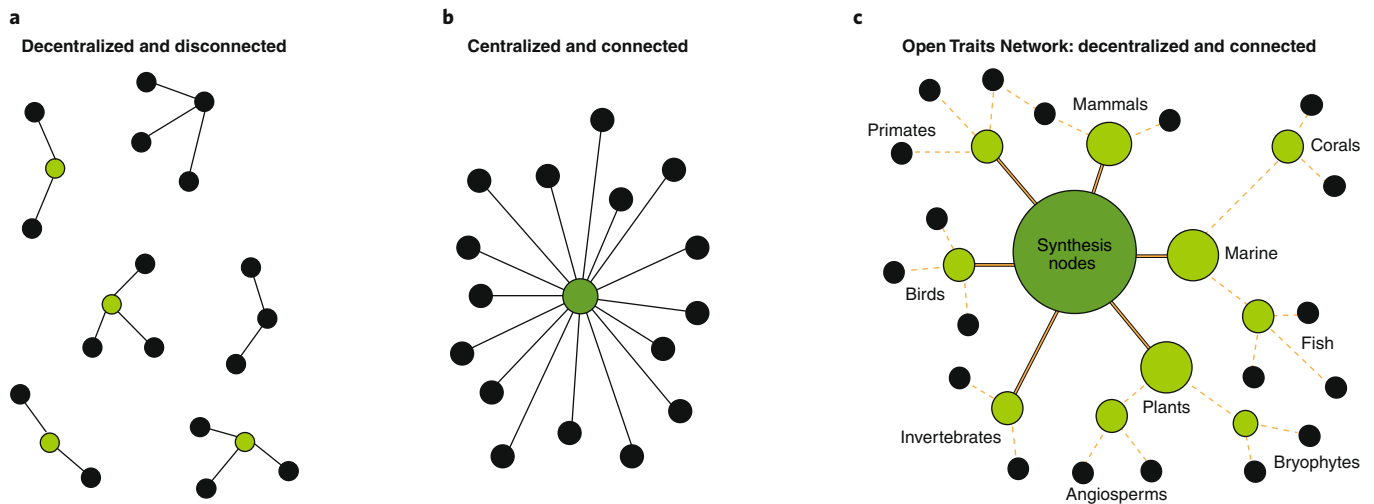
a

Decentralized and disconnected

b

Centralized and connected

c

Open Traits Network: decentralized and connected

Mammals

Primates

Corals

Synthesis nodes

Marine

Birds

Fish

Plants

Invertebrates

Bryophytes

Angiosperms